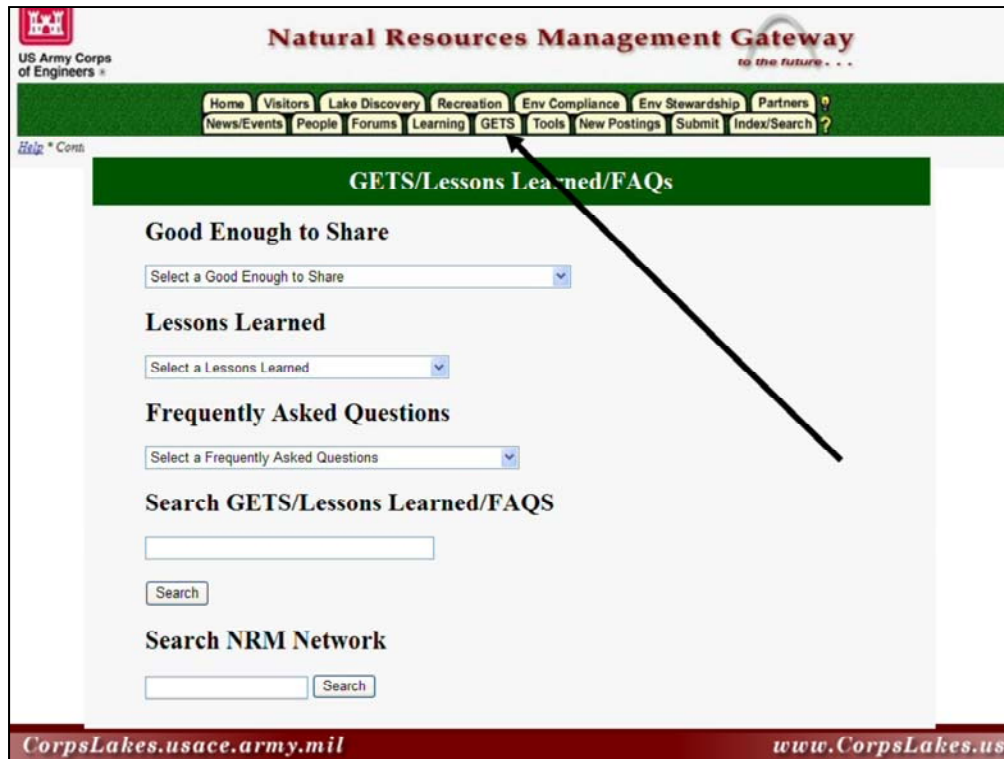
US Army Corps of Engineers

Natural Resources Management Gateway

to the future . . .

Home Visitors Lake Discovery Recreation Env Compliance Env Stewardship Partners ?
News/Events People Forums Learning GETS Tools New Postings Submit Index/Search ?

Help * Cont

GETS/Lessons Le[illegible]ed/FAQs

Good Enough to Share

Select a Good Enough to Share

Lessons Learned

Select a Lessons Learned

Frequently Asked Questions

Select a Frequently Asked Questions

Search GETS/Lessons Learned/FAQS

Search

Search NRM Network

Search

CorpsLakes.usace.army.mil

www.CorpsLakes.us